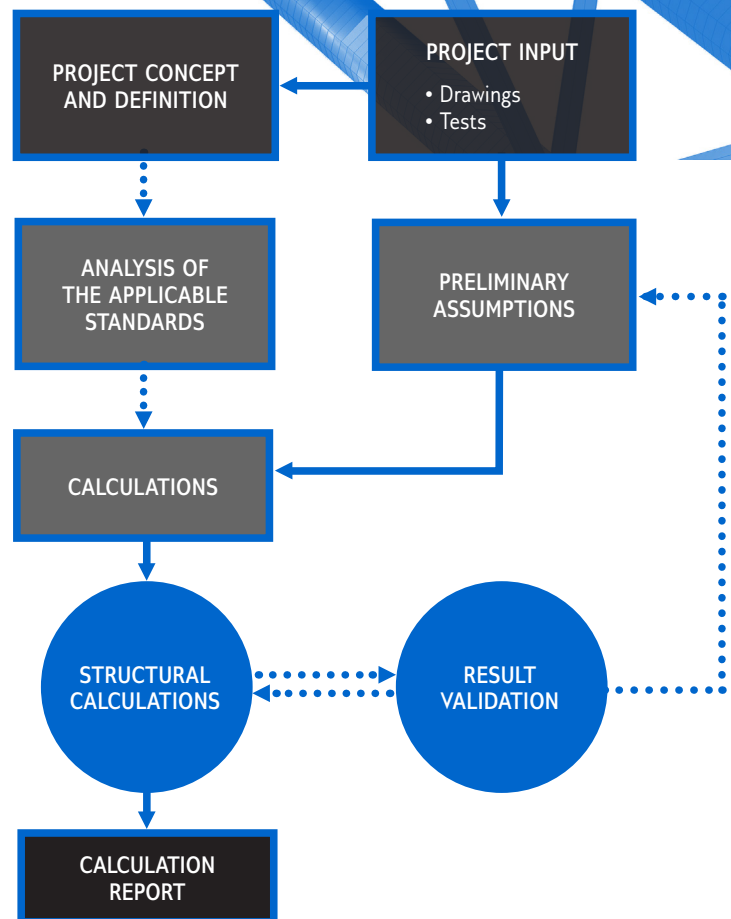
PROJECT CONCEPT AND DEFINITION

PROJECT INPUT
• Drawings
• Tests

ANALYSIS OF THE APPLICABLE STANDARDS

PRELIMINARY ASSUMPTIONS

CALCULATIONS

STRUCTURAL CALCULATIONS

RESULT VALIDATION

CALCULATION REPORT